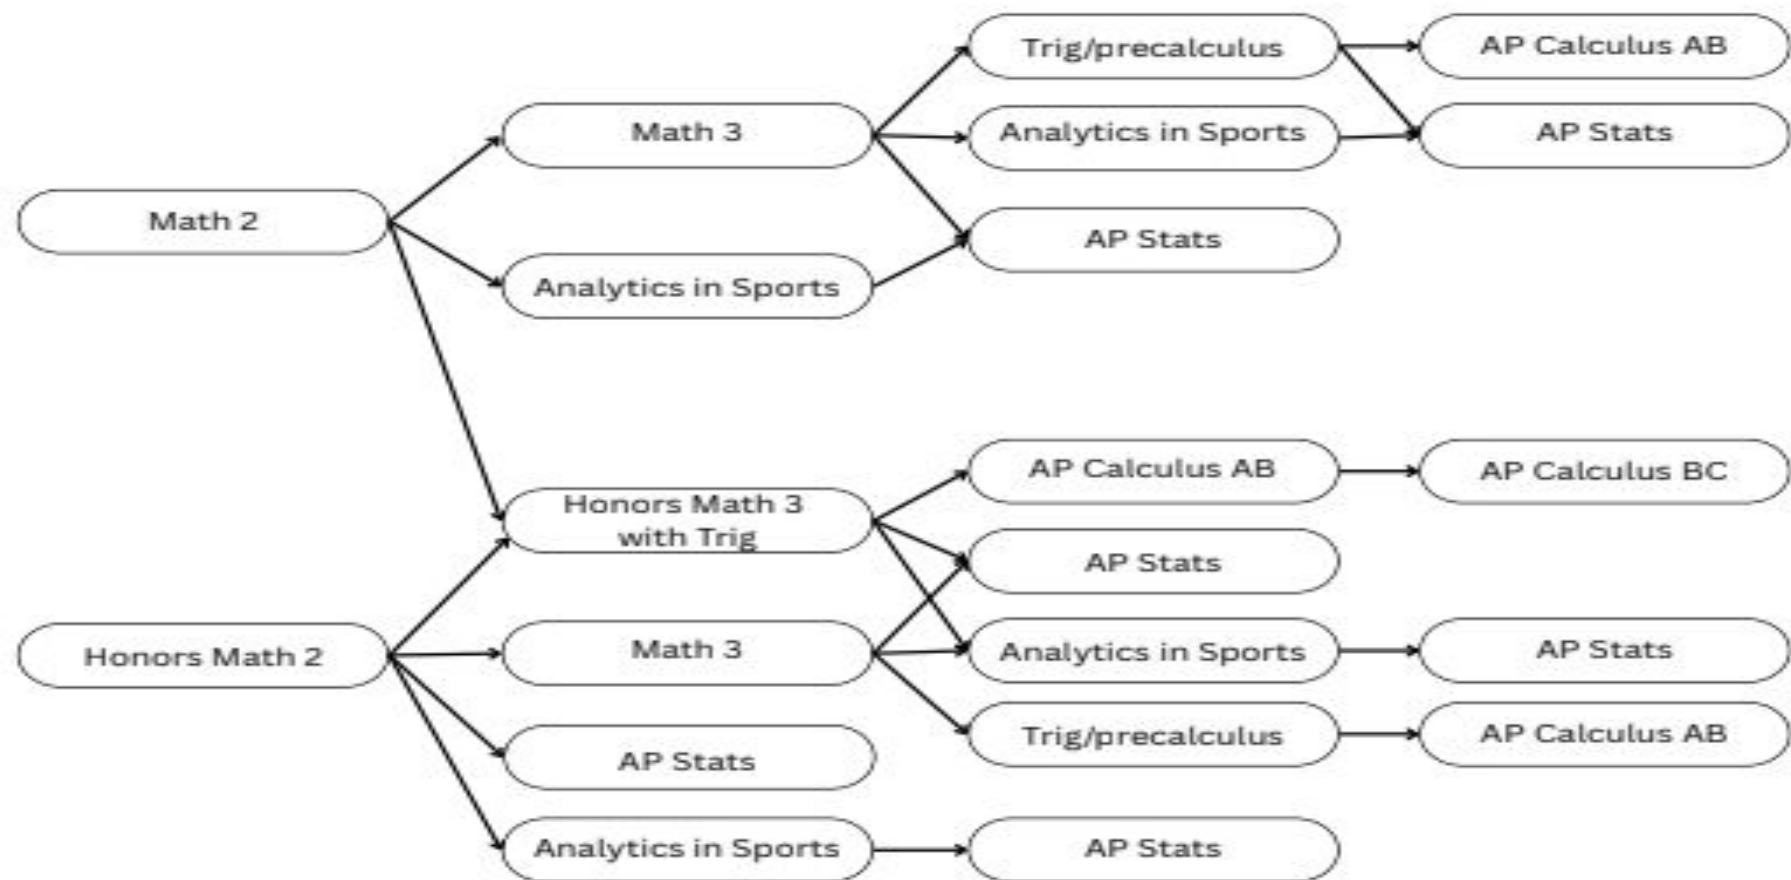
Math 2

Math 3

Analytics in Sports

Trig/precalculus

Analytics in Sports

AP Stats

AP Calculus AB

AP Stats

Honors Math 2

Honors Math 3 with Trig

Math 3

AP Stats

Analytics in Sports

AP Calculus AB

AP Stats

Analytics in Sports

Trig/precalculus

AP Stats

AP Calculus BC

AP Stats

AP Calculus AB